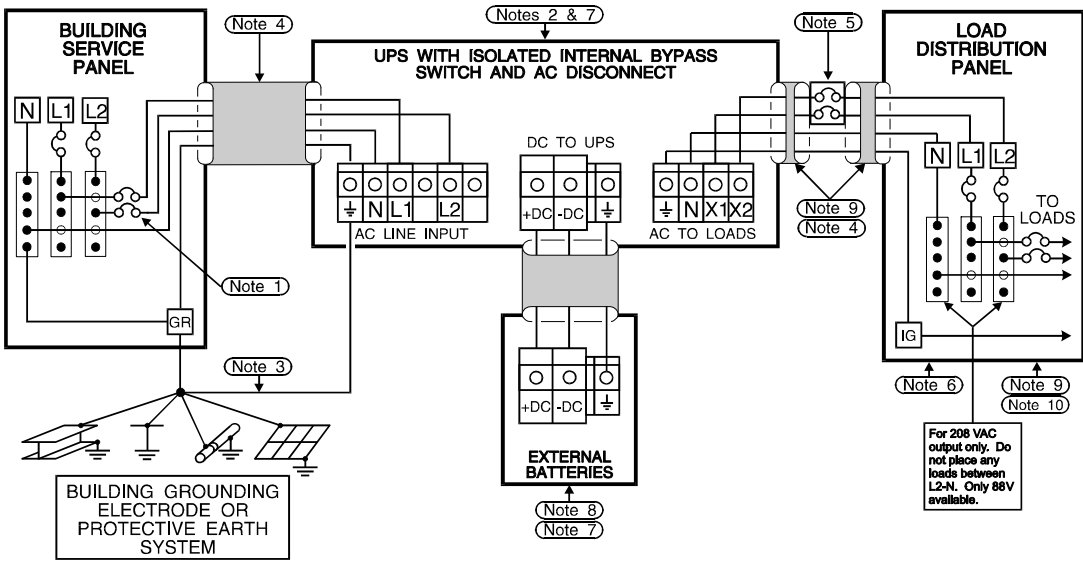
BUILDING SERVICE PANEL

Note 4

Notes 2 & 7

UPS WITH ISOLATED INTERNAL BYPASS SWITCH AND AC DISCONNECT

Note 5

LOAD DISTRIBUTION PANEL

N L1 L2

DC TO UPS

$\stackrel{\perp}{=}$ N L1 L2

AC LINE INPUT

+DC -DC $\stackrel{\perp}{=}$

$\stackrel{\perp}{=}$ N X1 X2

AC TO LOADS

Note 9
Note 4

N L1 L2

TO LOADS

Note 1

GR

IG

Note 3

Note 6

Note 9
Note 10

+DC -DC $\stackrel{\perp}{=}$

EXTERNAL BATTERIES

Note 8
Note 7

BUILDING GROUNDING ELECTRODE OR PROTECTIVE EARTH SYSTEM

For 208 VAC output only. Do not place any loads between L2-N. Only 88V available.